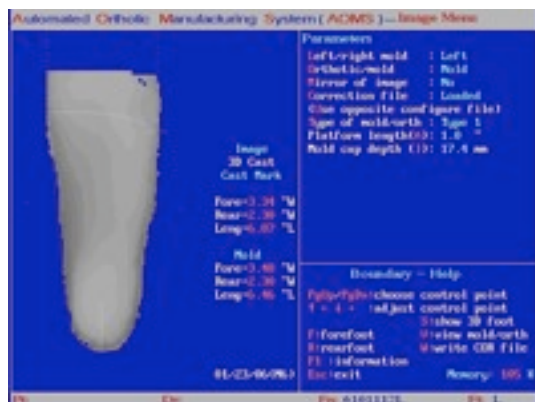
Automated Orthotic Manufacturing System (AOMS)—Image Menu

Parameters
Left/right mold : Left
Orthotic/mold : Mold
Mirror of image : No
Correction file : Loaded
(Use opposite configure file)
Type of mold/orth : Type 1
Platform length(E): 1.0 "
Mold cup depth (C): 17.4 mm

Image
3D Cast
Cast Mark

Fore=3.34 "W
Rear=2.30 "W
Leng=6.87 "L

Mold
Fore=3.40 "W
Rear=2.30 "W
Leng=6.46 "L

Boundary - Help
PgUp/PgDn:choose control point
↑ ↓ ← → :adjust control point
S:show 3D foot
F:forefoot V:view mold/orth
R:rearfoot W:write CON file
F1 :information
Esc:exit Memory: 105 K

01-23-06(9%)

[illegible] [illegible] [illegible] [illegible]